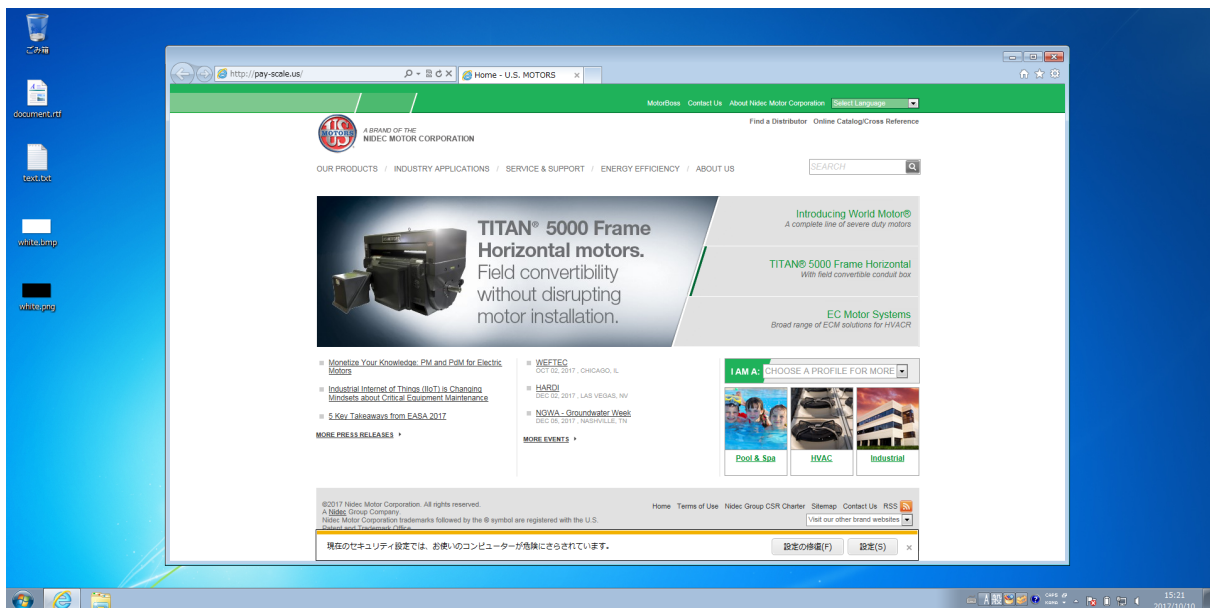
ごみ箱

document.rtf

text.txt

white.bmp

white.png

http://pay-scale.us/

Home - U.S. MOTORS

MotorBoss Contact Us About Nidec Motor Corporation Select Language

US MOTORS

A BRAND OF THE NIDEC MOTOR CORPORATION

Find a Distributor Online Catalog/Cross Reference

OUR PRODUCTS / INDUSTRY APPLICATIONS / SERVICE & SUPPORT / ENERGY EFFICIENCY / ABOUT US

SEARCH

TITAN® 5000 Frame Horizontal motors. Field convertibility without disrupting motor installation.

Introducing World Motor®
A complete line of severe duty motors

TITAN® 5000 Frame Horizontal
With field convertible conduit box

EC Motor Systems
Broad range of ECM solutions for HVACR

Monetize Your Knowledge: PM and PdM for Electric Motors

Industrial Internet of Things (IIoT) is Changing Mindsets about Critical Equipment Maintenance

5 Key Takeaways from EASA 2017

MORE PRESS RELEASES

WEFTEC
OCT 02, 2017 , CHICAGO, IL

HARDI
DEC 02, 2017 , LAS VEGAS, NV

NGWA - Groundwater Week
DEC 05, 2017 , NASHVILLE, TN

MORE EVENTS

I AM A: CHOOSE A PROFILE FOR MORE

Pool & Spa HVAC Industrial

©2017 Nidec Motor Corporation. All rights reserved.
A Nidec Group Company.
Nidec Motor Corporation trademarks followed by the ® symbol are registered with the U.S. Patent and Trademark Office.

Home Terms of Use Nidec Group CSR Charter Sitemap Contact Us RSS

Visit our other brand websites

現在のセキュリティ設定では、お使いのコンピューターが危険にさらされています。

設定の修復(F) 設定(S) ×

15:21
2017/10/10